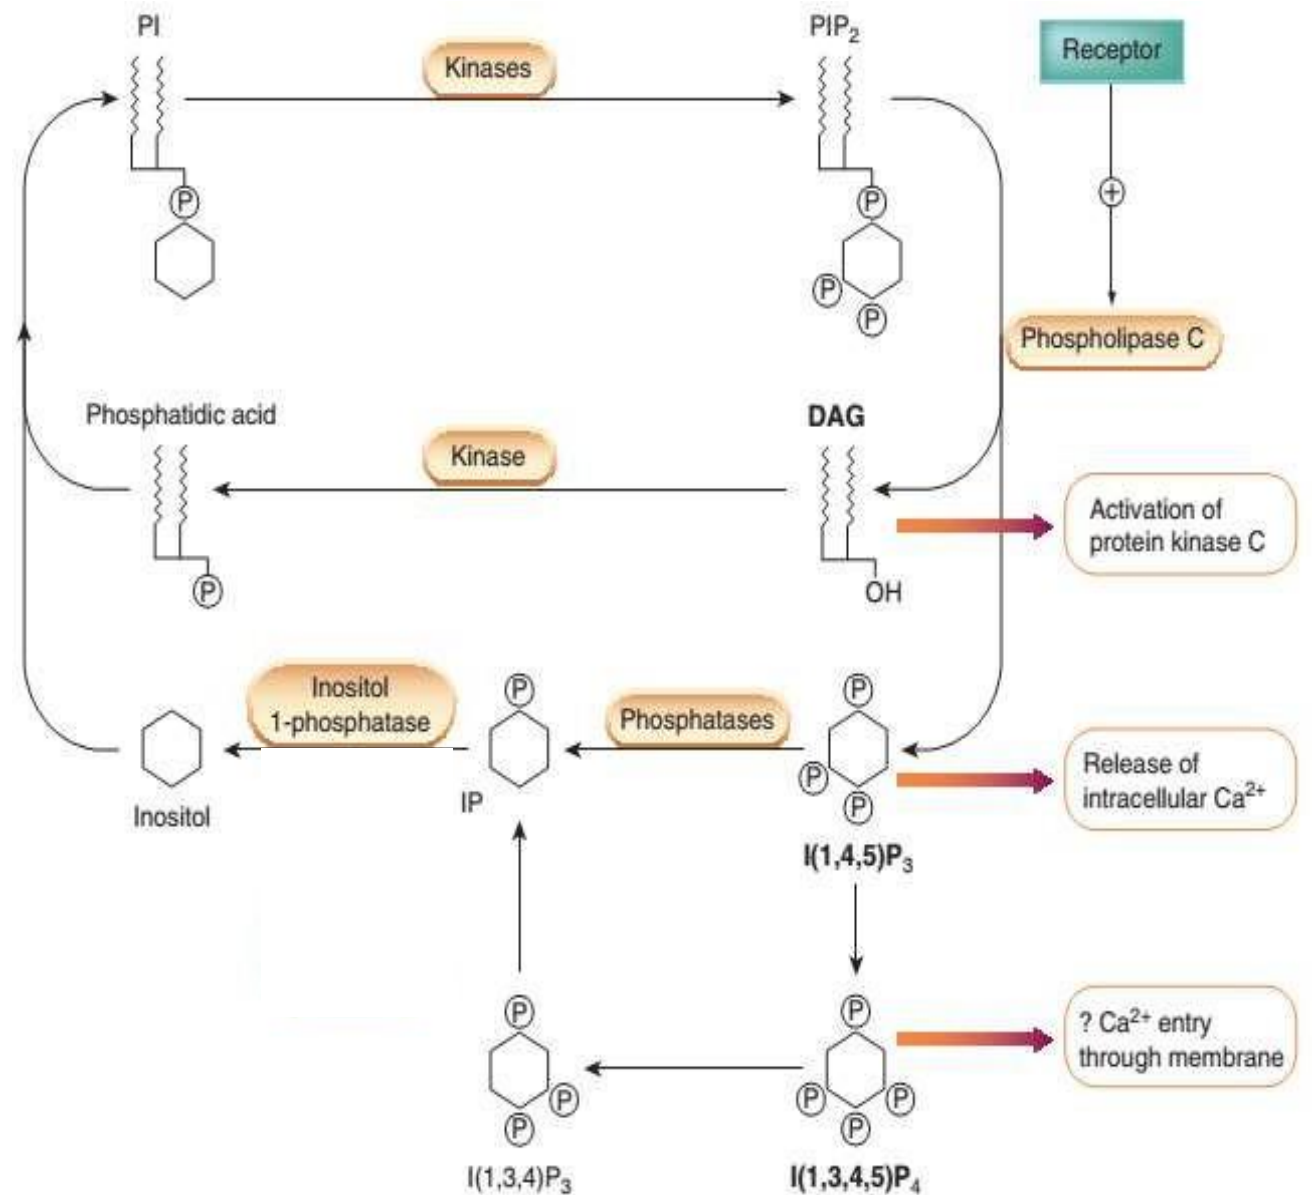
PI

Kinases

PIP$_2$

Receptor

+

P

P

P

P

Phospholipase C

Phosphatidic acid

Kinase

DAG

Activation of protein kinase C

P

OH

Inositol 1-phosphatase

P

Phosphatases

P

P

P

Release of intracellular Ca$^{2+}$

Inositol

IP

I(1,4,5)P$_3$

P

P

P

P

P

P

P

? Ca$^{2+}$ entry through membrane

I(1,3,4)P$_3$

I(1,3,4,5)P$_4$